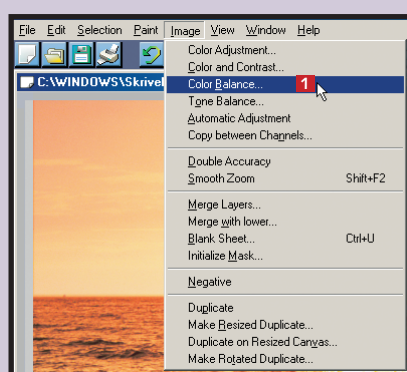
File Edit Selection Paint Image View Window Help

C:\WINDOWS\Skrive

Color Adjustment...
Color and Contrast...
Color Balance... 1
Tone Balance...
Automatic Adjustment
Copy between Channels...

Double Accuracy
Smooth Zoom Shift+F2

Merge Layers...
Merge with lower...
Blank Sheet... Ctrl+U
Initialize Mask...

Negative

Duplicate
Make Resized Duplicate...
Duplicate on Resized Canvas...
Make Rotated Duplicate...